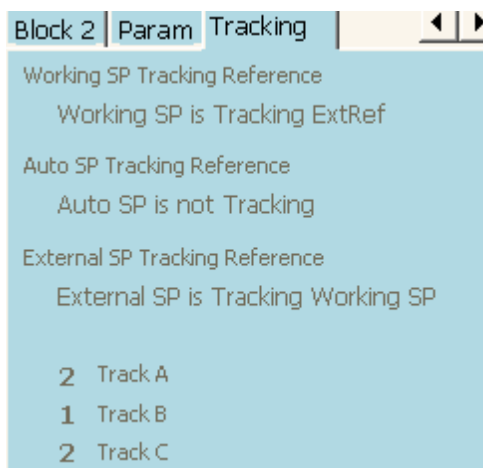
Block 2 | Param | Tracking

Working SP Tracking Reference
Working SP is Tracking ExtRef

Auto SP Tracking Reference
Auto SP is not Tracking

External SP Tracking Reference
External SP is Tracking Working SP

2 Track A
1 Track B
2 Track C